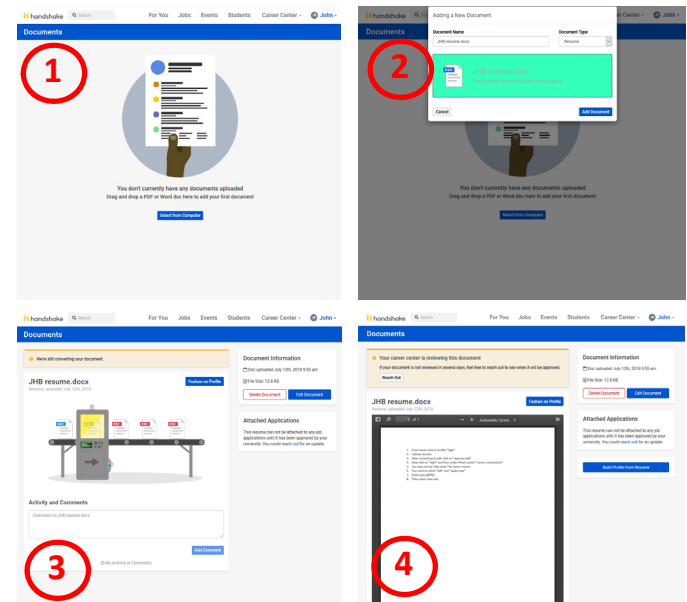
handshake Search For You Jobs Events Students Career Center John

Documents

1

You don't currently have any documents uploaded
Drag and drop a PDF or Word doc here to add your first document

Select from Computer

handshake Career Center John

Documents

Adding a New Document

Document Name
JHB resume.docx

Document Type
Resume

2

JHB resume.docx

Cancel

Add Document

You don't currently have any documents uploaded
Drag and drop a PDF or Word doc here to add your first document

Select from Computer

handshake Search For You Jobs Events Students Career Center John

Documents

We're still converting your document

JHB resume.docx
Resume, uploaded July 12th, 2018

Feature on Profile

Document Information
Doc uploaded July 12th, 2018 9:55 am
File Size: 12.8 KB

Delete Document Edit Document

Attached Applications
This resume can not be attached to any job applications until it has been approved by your university. You could reach out for an update.

Activity and Comments

Comment on JHB resume.docx

Add Comment

3

No Activity or Comments

handshake Search For You Jobs Events Students Career Center John

Documents

Your career center is reviewing this document
If your document is not reviewed in several days, feel free to reach out to see when it will be approved.

Reach Out

JHB resume.docx
Resume, uploaded July 12th, 2018

Feature on Profile

of 1 Automatic Zoom

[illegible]

4

Document Information
Doc uploaded July 12th, 2018 9:55 am
File Size: 12.8 KB

Delete Document Edit Document

Attached Applications
This resume can not be attached to any job applications until it has been approved by your university. You could reach out for an update.

Build Profile from Resume